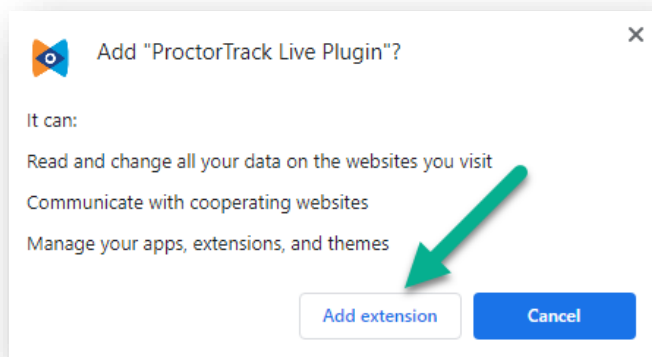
Add "ProctorTrack Live Plugin"?

×

It can:

Read and change all your data on the websites you visit

Communicate with cooperating websites

Manage your apps, extensions, and themes

Add extension

Cancel